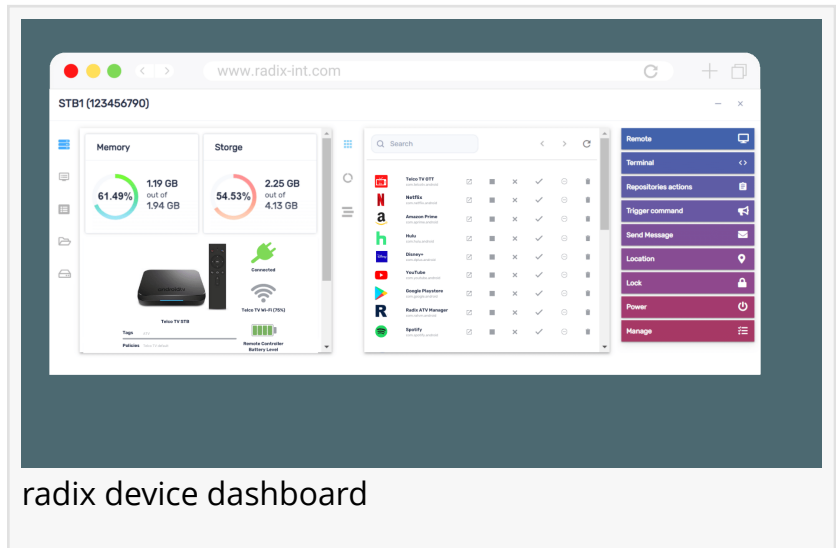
www.radix-int.com

STB1 (123456790)

Memory

61.49%

1.19 GB
out of
1.94 GB

Storge

54.53%

2.25 GB
out of
4.13 GB

Connected

Telco TV Wi-Fi (75%)

Telco TV STB

Tags

Policies

Remote Controller Battery Level

Search

Telco TV OTT

Netflix

Amazon Prime

Hulu

Disney+

YouTube

Google Playstore

Radix ATV Manager

Spotify

Remote

Terminal

Repositories actions

Trigger command

Send Message

Location

Lock

Power

Manage

radix device dashboard